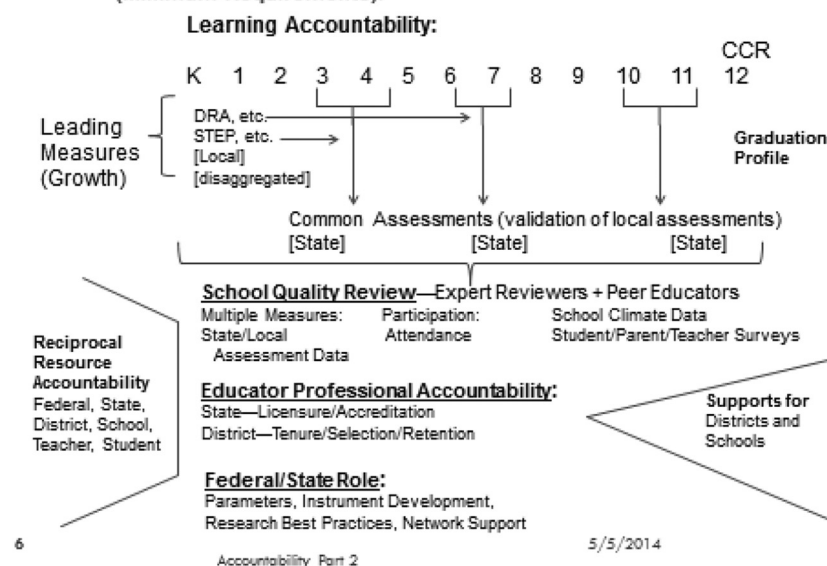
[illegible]

Learning Accountability:

K 1 2 3 4 5 6 7 8 9 10 11 CCR 12

Leading Measures (Growth)

DRA, etc.
STEP, etc.
[Local]
[disaggregated]

Graduation Profile

Common Assessments (validation of local assessments)
[State] [State] [State]

School Quality Review—Expert Reviewers + Peer Educators

Multiple Measures: State/Local Assessment Data

Participation: Attendance

School Climate Data Student/Parent/Teacher Surveys

Reciprocal Resource Accountability
Federal, State, District, School, Teacher, Student

Educator Professional Accountability:
State—Licensure/Accreditation
District—Tenure/Selection/Retention

Supports for Districts and Schools

Federal/State Role:
Parameters, Instrument Development, Research Best Practices, Network Support

6

5/5/2014

Accountability Part 2